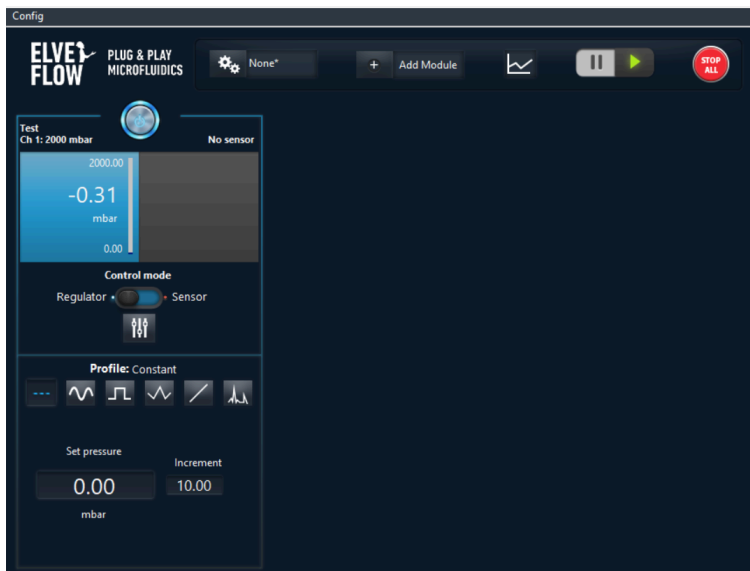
Config

ELVEFLOW PLUG & PLAY MICROFLUIDICS

None*

+ Add Module

STOP ALL

Test
Ch 1: 2000 mbar

No sensor

2000.00

-0.31

mbar

0.00

Control mode

Regulator Sensor

Profile: Constant

Set pressure

0.00

mbar

Increment

10.00